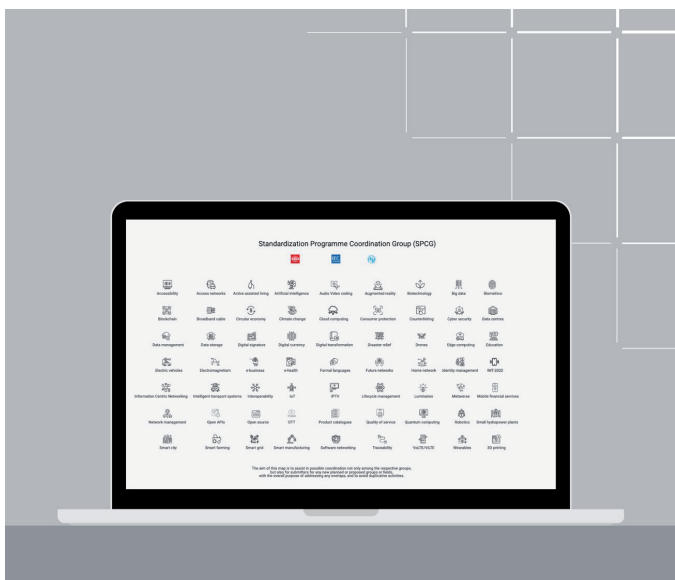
Standardization Programme Coordination Group (SPCG)

Accessibility Access networks Active assisted living Artificial intelligence Audio Video coding Augmented reality Biotechnology Big data Biometrics

Blockchain Broadband cable Circular economy Climate change Cloud computing Consumer protection Counterfeiting Cyber security Data centres

Data management Data storage Digital signature Digital currency Digital transformation Disaster relief Drones Edge computing Education

Electric vehicles Electromagnetism e-business e-Health Formal languages Future networks Home network Identity management IMT-2020

Information Centric Networking Intelligent transport systems Interoperability IoT IPTV Lifecycle management Luminaires Metaverse Mobile financial services

Network management Open APIs Open source OTT Product catalogues Quality of service Quantum computing Robotics Small hydropower plants

Smart city Smart farming Smart grid Smart manufacturing Software networking Traceability VoLTE/ViLTE Wearables 3D printing

The aim of this map is to assist in possible coordination not only among the respective groups, but also for submitters for any new planned or proposed groups or fields, with the overall purpose of addressing any overlaps, and to avoid duplicative activities.